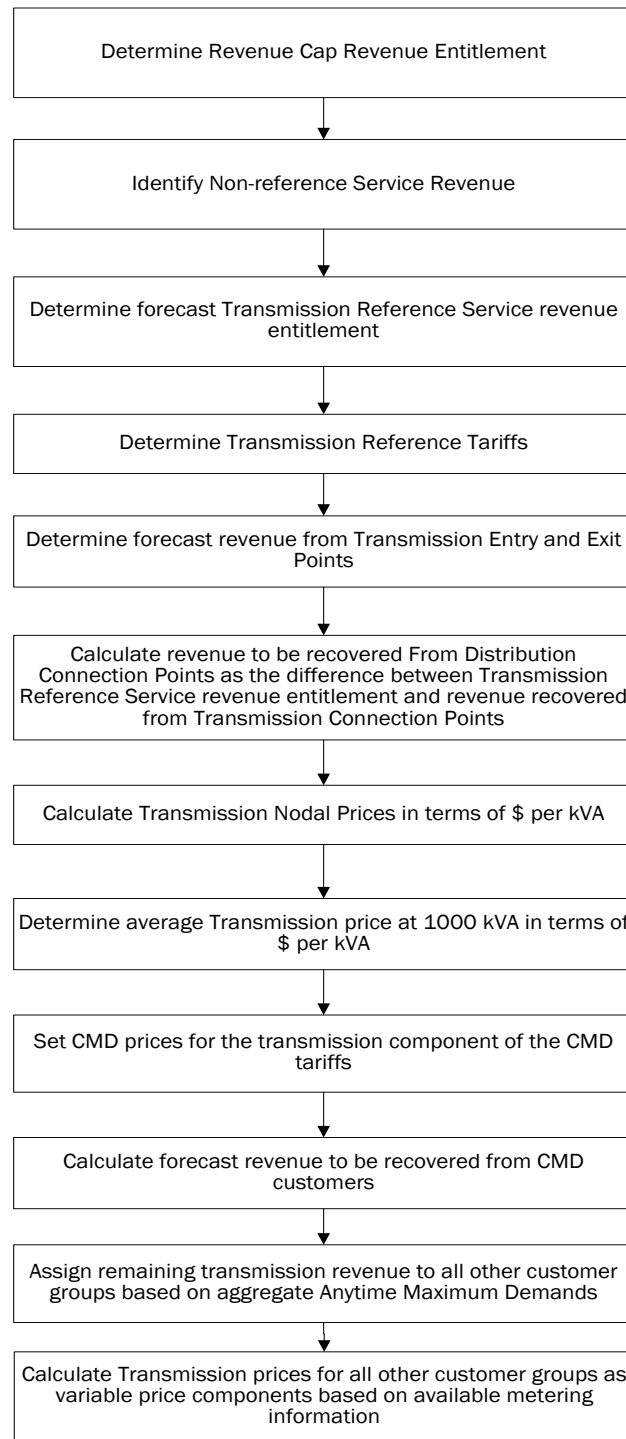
Determine Revenue Cap Revenue Entitlement

Identify Non-reference Service Revenue

Determine forecast Transmission Reference Service revenue entitlement

Determine Transmission Reference Tariffs

Determine forecast revenue from Transmission Entry and Exit Points

Calculate revenue to be recovered From Distribution Connection Points as the difference between Transmission Reference Service revenue entitlement and revenue recovered from Transmission Connection Points

Calculate Transmission Nodal Prices in terms of \$ per kVA

Determine average Transmission price at 1000 kVA in terms of \$ per kVA

Set CMD prices for the transmission component of the CMD tariffs

Calculate forecast revenue to be recovered from CMD customers

Assign remaining transmission revenue to all other customer groups based on aggregate Anytime Maximum Demands

Calculate Transmission prices for all other customer groups as variable price components based on available metering information